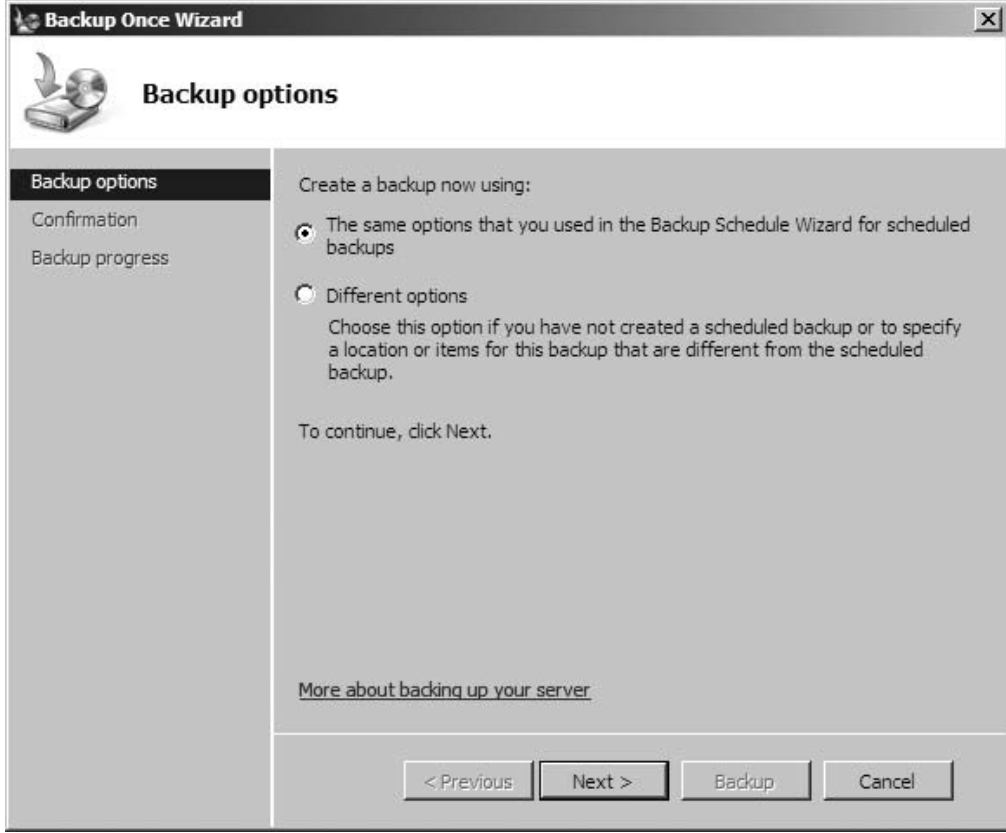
Backup Once Wizard

Backup options

Backup options
Confirmation
Backup progress

Create a backup now using:

The same options that you used in the Backup Schedule Wizard for scheduled backups

Different options

Choose this option if you have not created a scheduled backup or to specify a location or items for this backup that are different from the scheduled backup.

To continue, click Next.

More about backing up your server

< Previous
Next >
Backup
Cancel